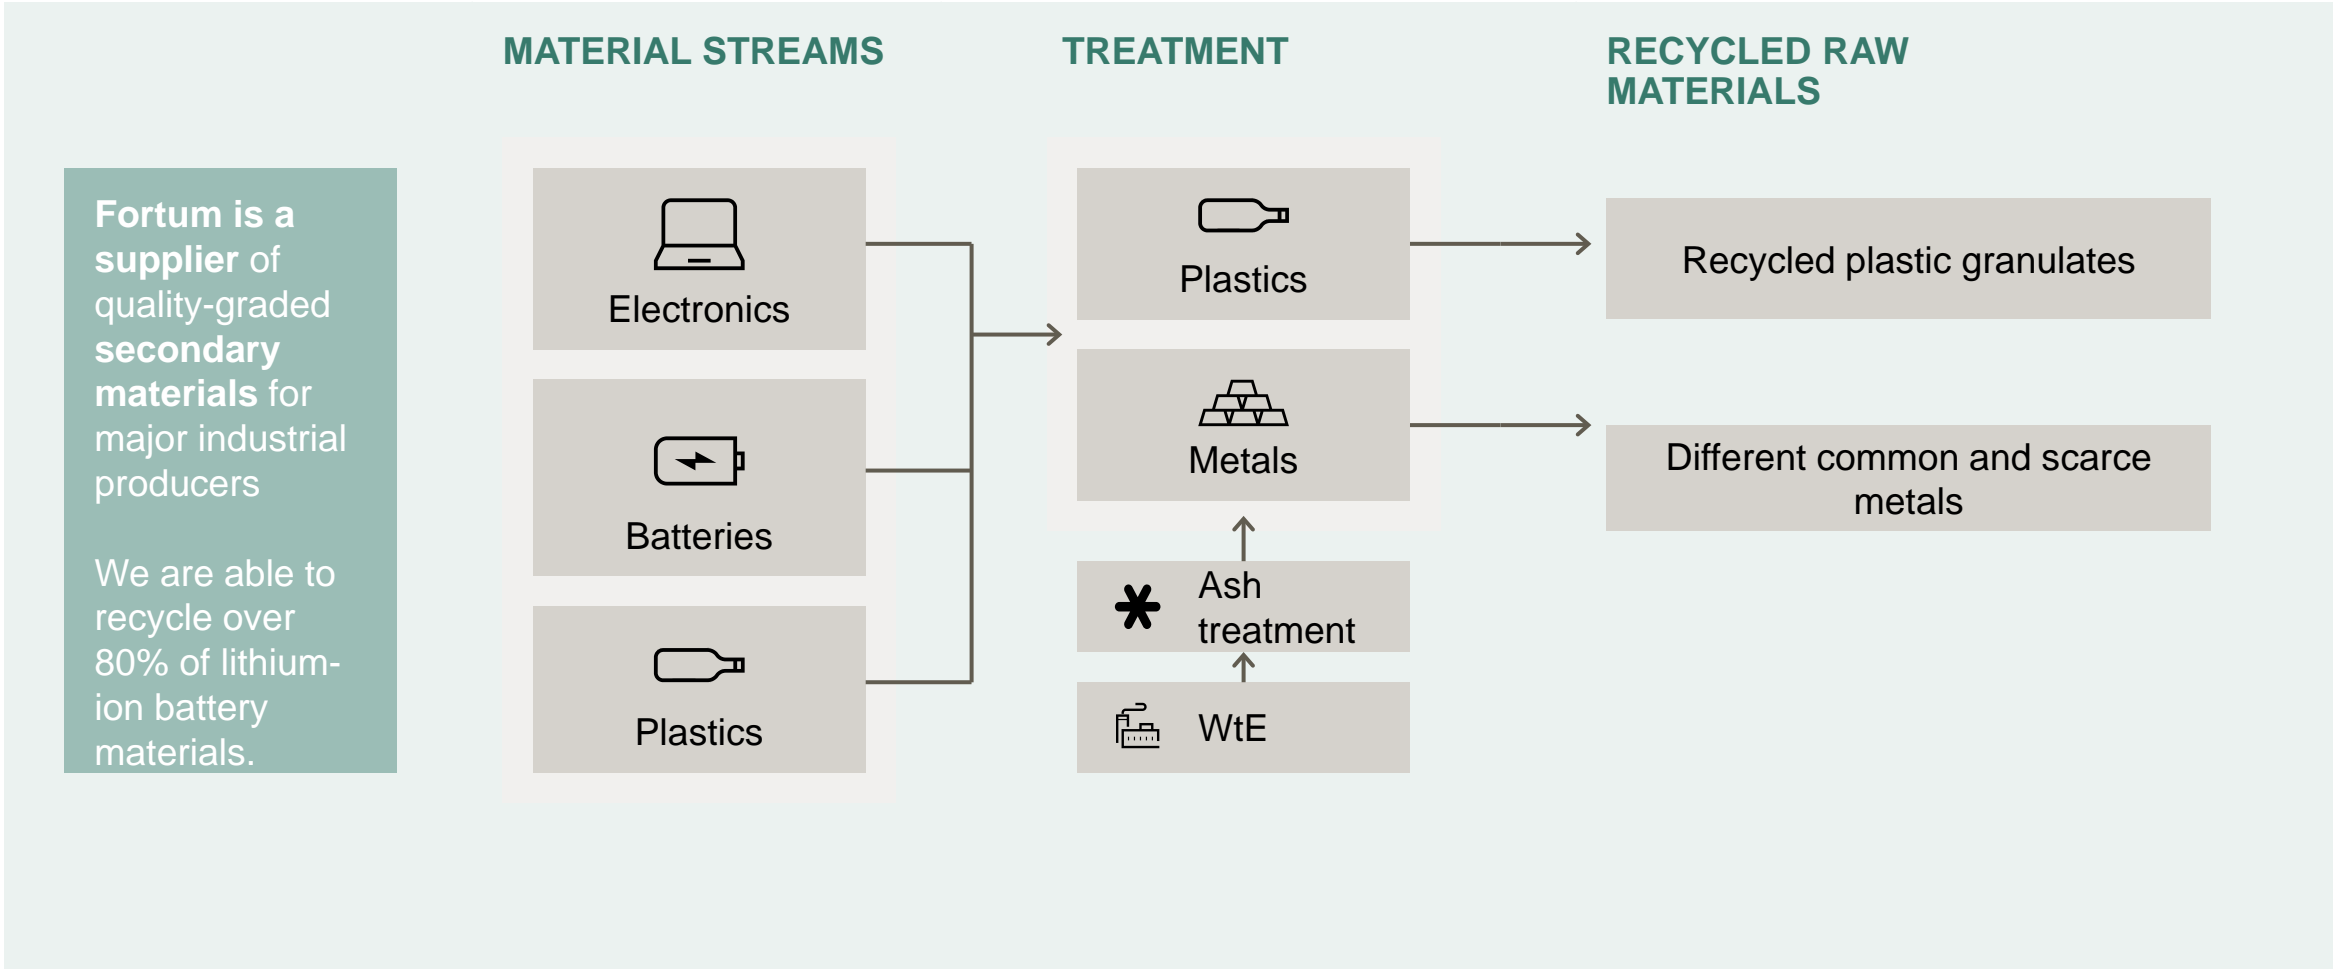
MATERIAL STREAMS

TREATMENT

RECYCLED RAW MATERIALS

Fortum is a supplier of quality-graded secondary materials for major industrial producers

We are able to recycle over 80% of lithium-ion battery materials.

Electronics

Batteries

Plastics

Plastics

Metals

Ash treatment

WtE

Recycled plastic granulates

Different common and scarce metals